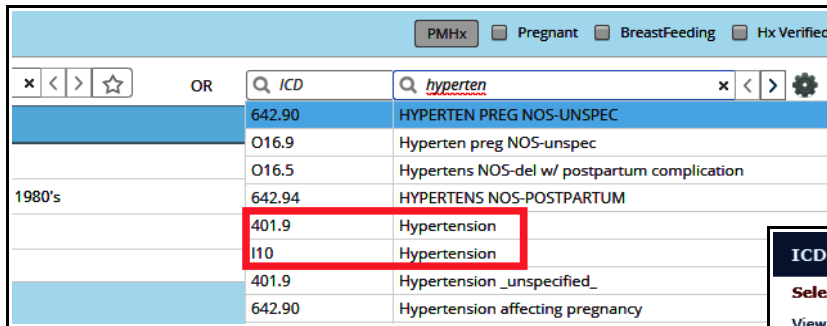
PMHx Pregnant BreastFeeding Hx Verified

OR ICD hyperten

1980's

| 642.90 | HYPERTEN PREG NOS-UNSPEC |
|---|---|
| O16.9 | Hyperten preg NOS-unspec |
| O16.5 | Hypertens NOS-del w/ postpartum complication |
| 642.94 | HYPERTENS NOS-POSTPARTUM |
| 401.9 | Hypertension |
| I10 | Hypertension |
| 401.9 | Hypertension _unspecified_ |
| 642.90 | Hypertension affecting pregnancy |

ICD
Sele
View